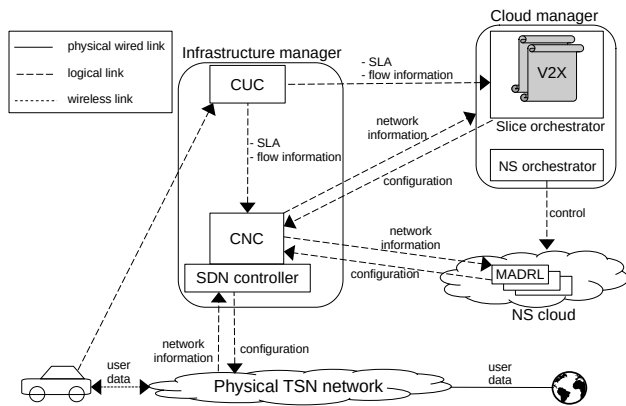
physical wired link
logical link
wireless link

Infrastructure manager

CUC

- SLA
- flow information

- SLA
- flow information

CNC

SDN controller

Cloud manager

V2X

Slice orchestrator

NS orchestrator

network information

configuration

control

network information

configuration

MADRL

NS cloud

network information

configuration

user data

Physical TSN network

user data